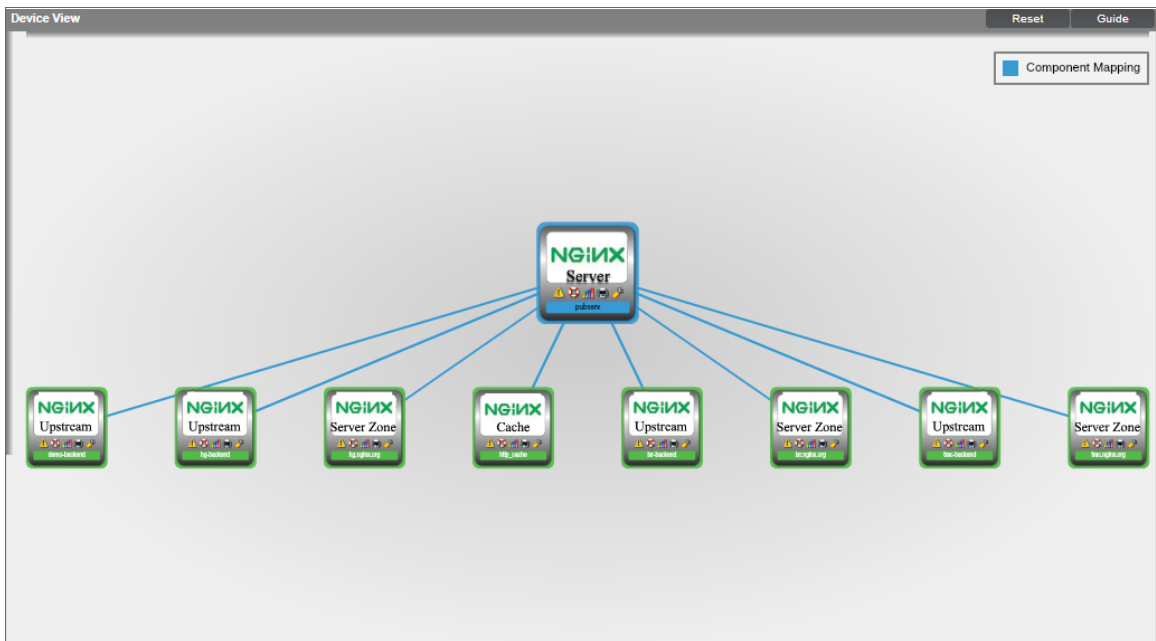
Device View

Reset

Guide

Component Mapping

NGINX
Server
pubserv

NGINX
Upstream
demo-backend

NGINX
Upstream
hg-backend

NGINX
Server Zone
hg.nginx.org

NGINX
Cache
http_cache

NGINX
Upstream
lxr-backend

NGINX
Server Zone
lxr.nginx.org

NGINX
Upstream
trac-backend

NGINX
Server Zone
trac.nginx.org